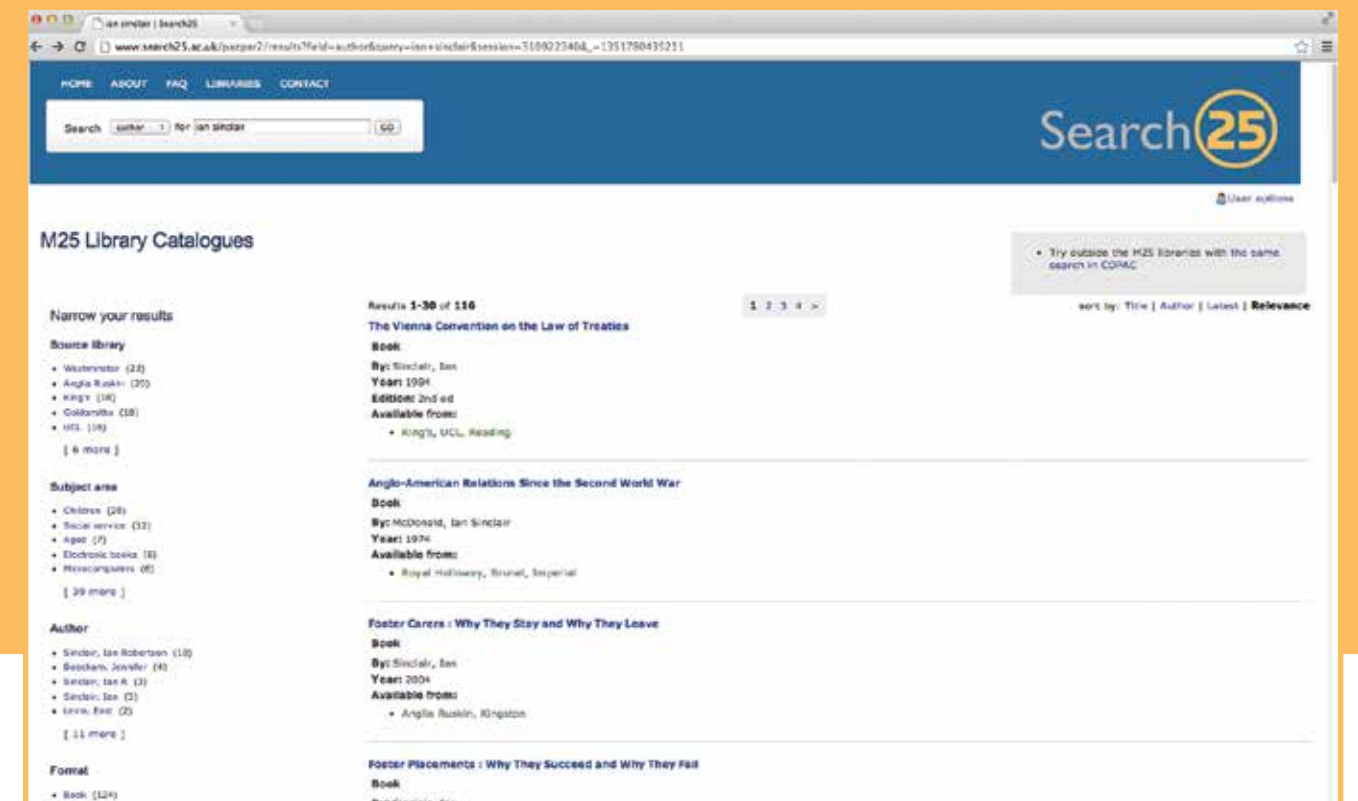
ian sinclair | Search25

www.search25.ac.uk/pazpar2/results?field=author&query=ian+sinclair&session=310922340&_=1351780435211

HOME ABOUT FAQ LIBRARIES CONTACT

Search author for ian sinclair GO

Search25

User options

M25 Library Catalogues

• Try outside the M25 libraries with the same search in COPAC

Narrow your results

Source library

• Westminster (23)
• Anglia Ruskin (20)
• King's (18)
• Goldsmiths (18)
• UCL (16)

[ 6 more ]

Subject area

• Children (28)
• Social service (12)
• Aged (7)
• Electronic books (6)
• Microcomputers (6)

[ 39 more ]

Author

• Sinclair, Ian Robertson (18)
• Beecham, Jennifer (4)
• Sinclair, Ian R. (3)
• Sinclair, Ian (3)
• Lewis, Emir (2)

[ 11 more ]

Format

• Book (124)

Results 1-30 of 116

1 2 3 4 >

sort by: Title | Author | Latest | Relevance

The Vienna Convention on the Law of Treaties
Book
By: Sinclair, Ian
Year: 1984
Edition: 2nd ed
Available from:
• King's, UCL, Reading

Anglo-American Relations Since the Second World War
Book
By: McDonald, Ian Sinclair
Year: 1974
Available from:
• Royal Holloway, Brunel, Imperial

Foster Carers : Why They Stay and Why They Leave
Book
By: Sinclair, Ian
Year: 2004
Available from:
• Anglia Ruskin, Kingston

Foster Placements : Why They Succeed and Why They Fail
Book
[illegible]